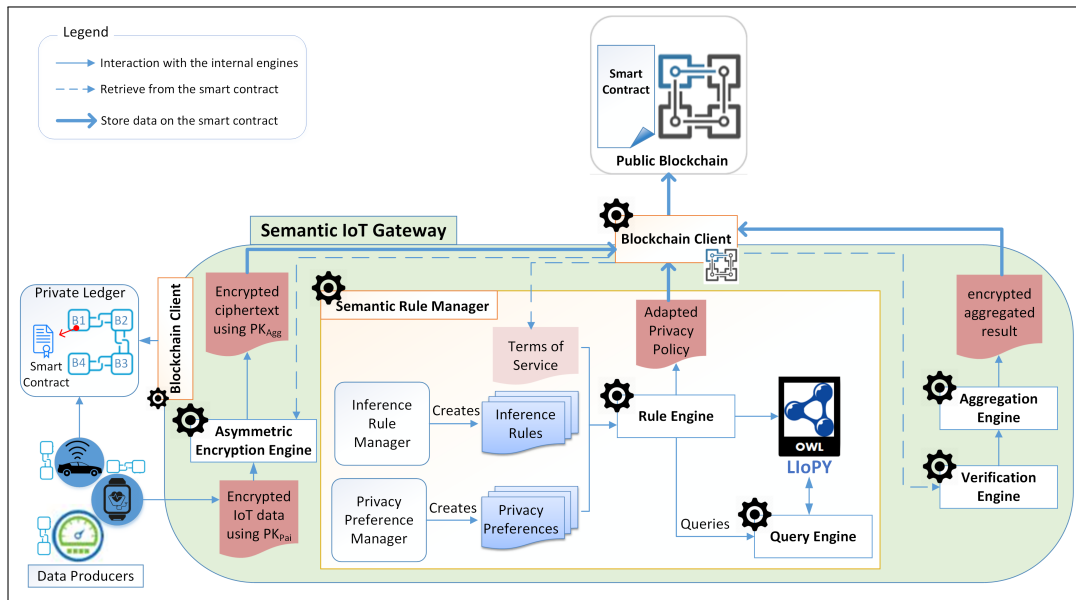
Legend
Interaction with the internal engines
Retrieve from the smart contract
Store data on the smart contract

Smart Contract
Public Blockchain

Semantic IoT Gateway
Blockchain Client

Private Ledger
B1 B2 B4 B3
Smart Contract

Blockchain Client

Encrypted ciphertext using $PK_{Agg}$

Semantic Rule Manager

Terms of Service

Adapted Privacy Policy

encrypted aggregated result

Inference Rule Manager
Creates
Inference Rules

Rule Engine

OWL
LIoPY

Aggregation Engine

Verification Engine

Asymmetric Encryption Engine

Encrypted IoT data using $PK_{Pai}$

Privacy Preference Manager
Creates
Privacy Preferences

Queries
Query Engine

Data Producers